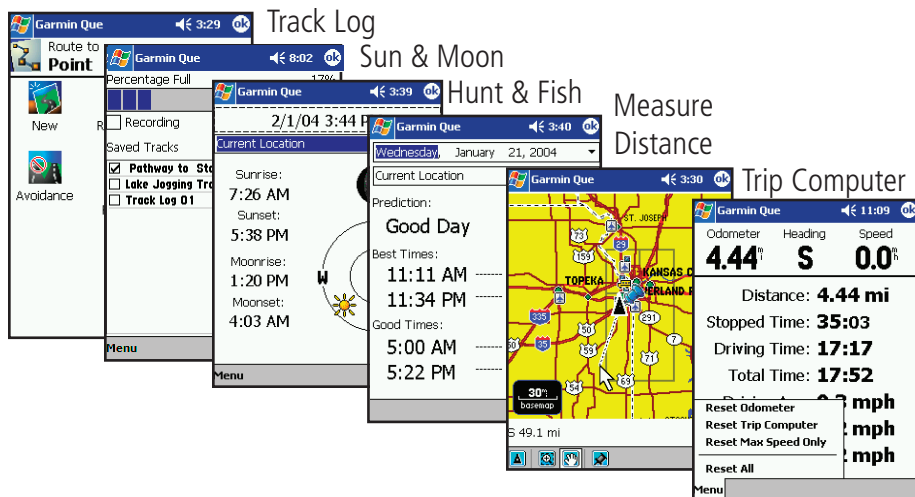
Track Log

Sun & Moon

Hunt & Fish

Measure Distance

Trip Computer

Garmin Que 3:29 ok

Route to Point

New

Avoidance

Garmin Que 8:02 ok

Percentage Full 17%

Recording

Saved Tracks

Pathway to Sto

Lake Jogging Tra

Track Log 01

Menu

Garmin Que 3:39 ok

2/1/04 3:44 P

Current Location

Sunrise: 7:26 AM

Sunset: 5:38 PM

Moonrise: 1:20 PM

Moonset: 4:03 AM

W

Menu

Garmin Que 3:40 ok

Wednesday, January 21, 2004

Current Location

Prediction:

Good Day

Best Times:

11:11 AM

11:34 PM

Good Times:

5:00 AM

5:22 PM

Garmin Que 3:30 ok

ST. JOSEPH

TOPEKA

KANSAS C

ERLAND P

159

73

29

335

35

291

7

71

56

69

30 mi basemap

S 49.1 mi

Garmin Que 11:09 ok

Odometer 4.44 mi

Heading S

Speed 0.0 mh

Distance: 4.44 mi

Stopped Time: 35:03

Driving Time: 17:17

Total Time: 17:52

mph

mph

mph

Reset Odometer

Reset Trip Computer

Reset Max Speed Only

Reset All

Menu